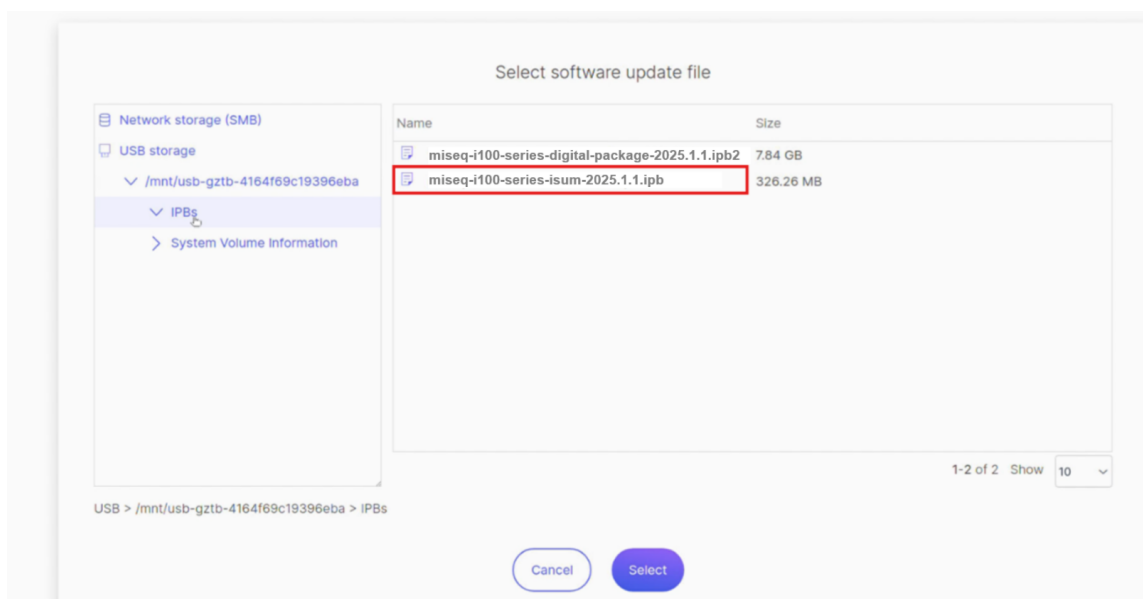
Select software update file

Network storage (SMB)
USB storage
/mnt/usb-gztb-4164f69c19396eba
IPBs
System Volume Information

| Name | Size |
|---|---|
| miseq-i100-series-digital-package-2025.1.1.ipb2 | 7.84 GB |
| miseq-i100-series-isum-2025.1.1.ipb | 326.26 MB |

1-2 of 2 Show 10

USB > /mnt/usb-gztb-4164f69c19396eba > IPBs

Cancel
Select